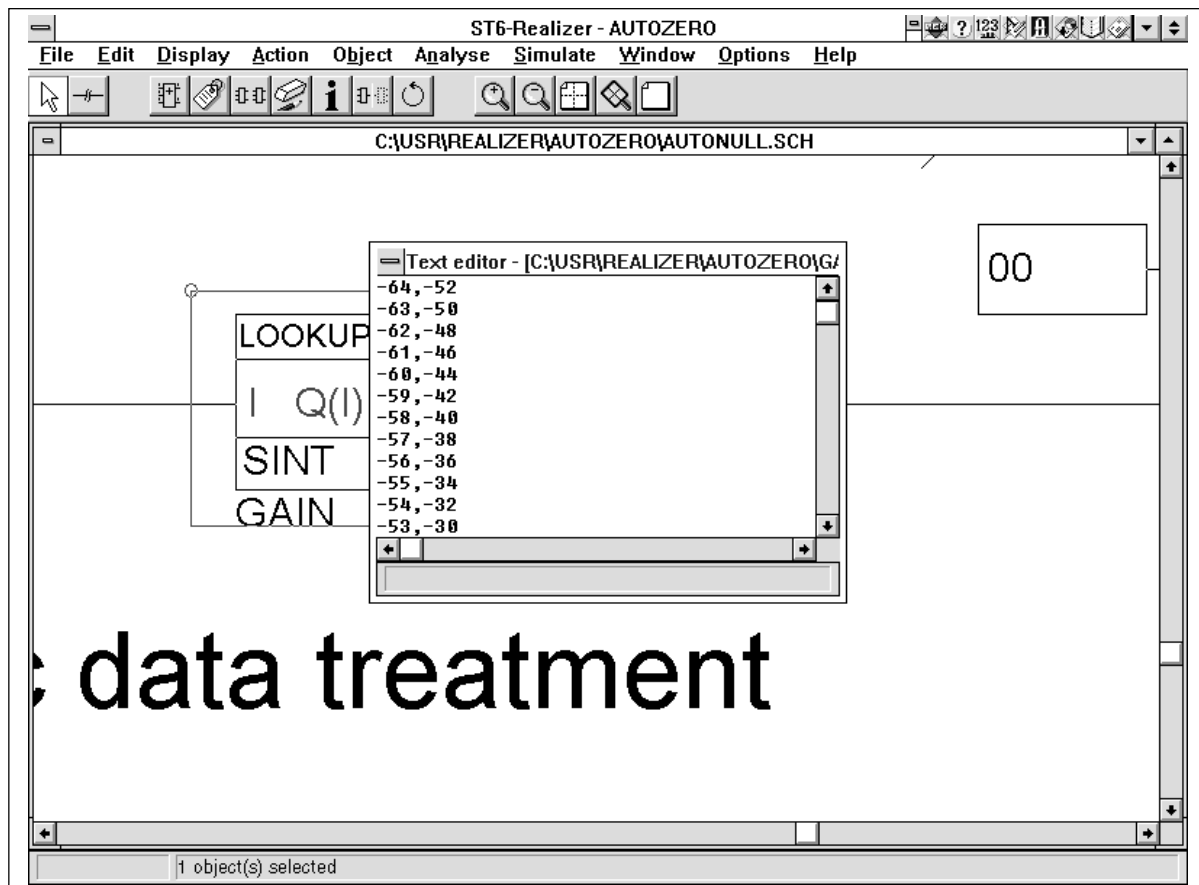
ST6-Realizer - AUTOZERO

File Edit Display Action Object Analyse Simulate Window Options Help

C:\USR\REALIZER\AUTOZERO\AUTONULL.SCH

Text editor - [C:\USR\REALIZER\AUTOZERO\G/

-64,-52
-63,-50
-62,-48
-61,-46
-60,-44
-59,-42
-58,-40
-57,-38
-56,-36
-55,-34
-54,-32
-53,-30

00

LOOKUP

I Q(I)

SINT

GAIN

data treatment

1 object(s) selected